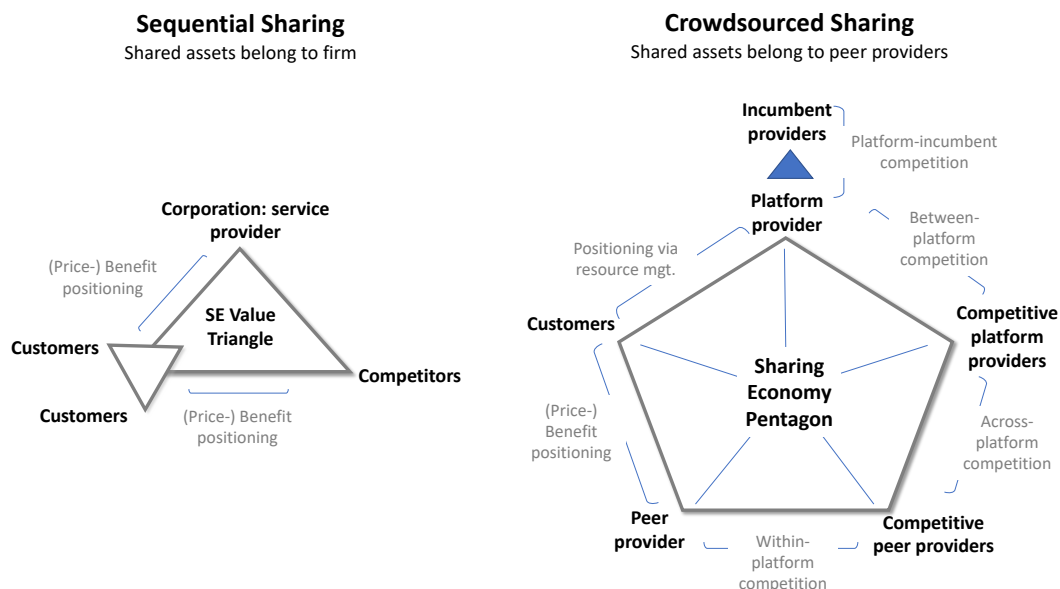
**Sequential Sharing**
Shared assets belong to firm

Corporation: service provider

(Price-) Benefit positioning

SE Value Triangle

Customers

Competitors

Customers

(Price-) Benefit positioning

**Crowdsourced Sharing**
Shared assets belong to peer providers

Incumbent providers

Platform-incumbent competition

Platform provider

Between-platform competition

Positioning via resource mgt.

Customers

Competitive platform providers

Sharing Economy Pentagon

(Price-) Benefit positioning

Across-platform competition

Peer provider

Within-platform competition

Competitive peer providers